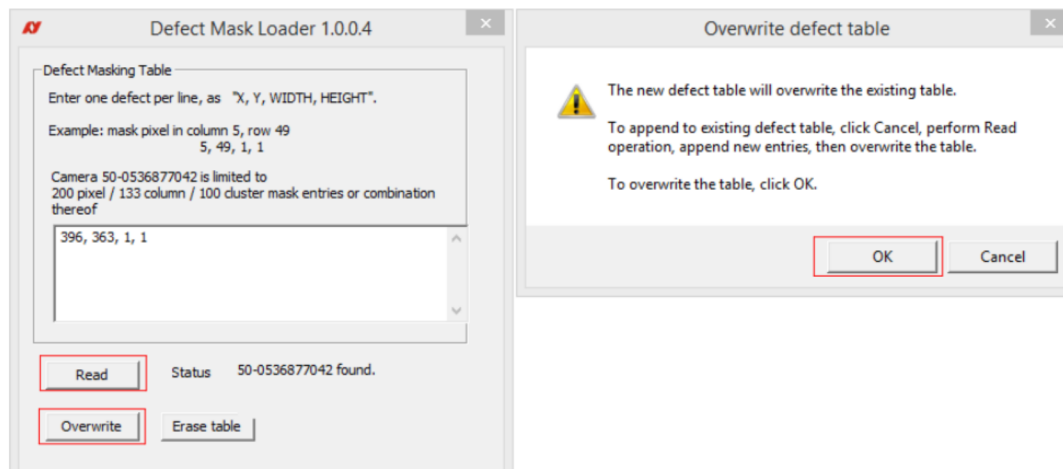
Defect Mask Loader 1.0.0.4

Defect Masking Table

Enter one defect per line, as "X, Y, WIDTH, HEIGHT".

Example: mask pixel in column 5, row 49
5, 49, 1, 1

Camera 50-0536877042 is limited to 200 pixel / 133 column / 100 cluster mask entries or combination thereof

396, 363, 1, 1

Read

Status 50-0536877042 found.

Overwrite

Erase table

Overwrite defect table

The new defect table will overwrite the existing table.

To append to existing defect table, click Cancel, perform Read operation, append new entries, then overwrite the table.

To overwrite the table, click OK.

OK

Cancel